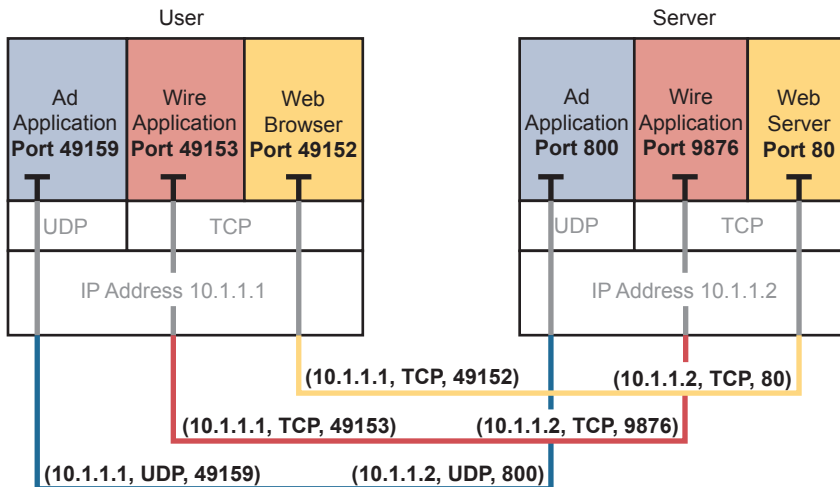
User

Ad Application **Port 49159**

Wire Application **Port 49153**

Web Browser **Port 49152**

UDP

TCP

IP Address 10.1.1.1

Server

Ad Application **Port 800**

Wire Application **Port 9876**

Web Server **Port 80**

UDP

TCP

IP Address 10.1.1.2

**(10.1.1.1, TCP, 49152)**

**(10.1.1.2, TCP, 80)**

**(10.1.1.1, TCP, 49153)**

**(10.1.1.2, TCP, 9876)**

**(10.1.1.1, UDP, 49159)**

**(10.1.1.2, UDP, 800)**